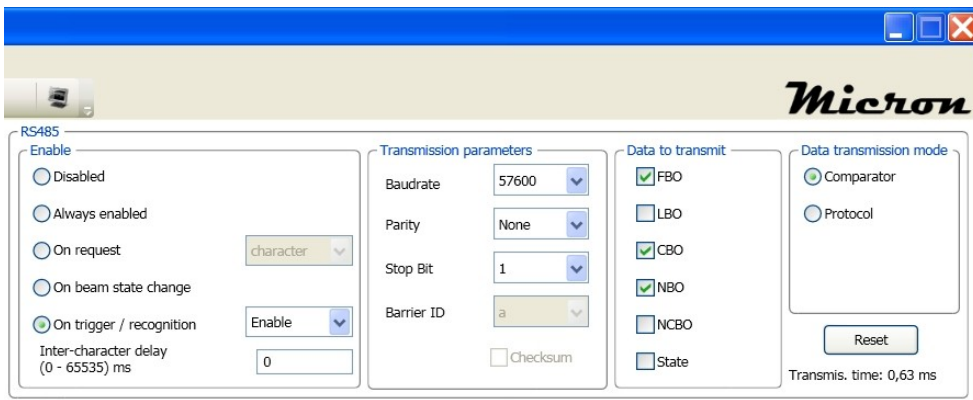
Micron

RS485

Enable

Disabled

Always enabled

On request

character

On beam state change

On trigger / recognition

Enable

Inter-character delay (0 - 65535) ms

0

Transmission parameters

Baudrate

57600

Parity

None

Stop Bit

1

Barrier ID

a

Checksum

Data to transmit

FBO

LBO

CBO

NBO

NCBO

State

Data transmission mode

Comparator

Protocol

Reset

Transmis. time: 0,63 ms